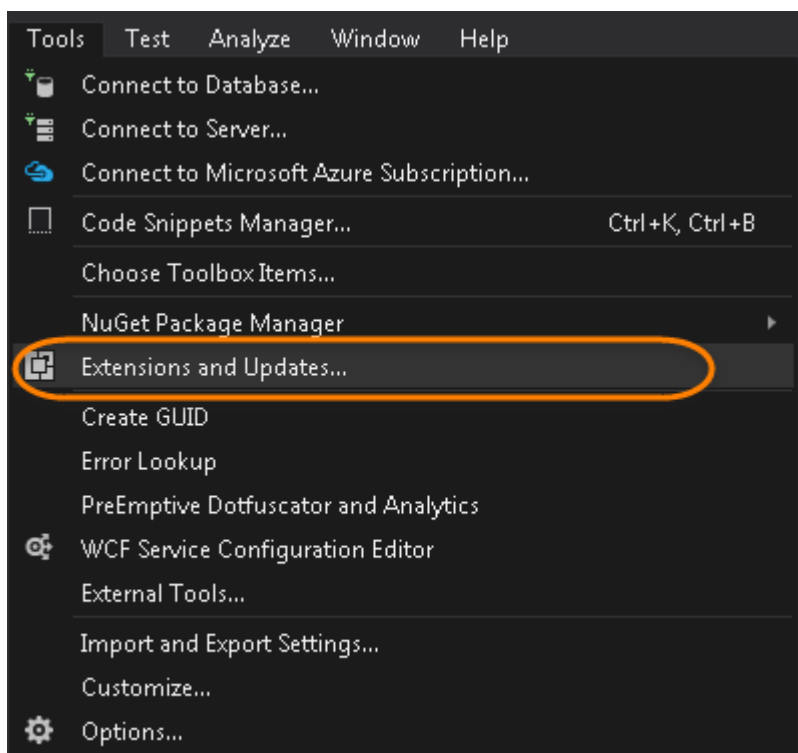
Tools Test Analyze Window Help

Connect to Database...
Connect to Server...
Connect to Microsoft Azure Subscription...
Code Snippets Manager... Ctrl+K, Ctrl+B
Choose Toolbox Items...
NuGet Package Manager
Extensions and Updates...
Create GUID
Error Lookup
PreEmptive Dotfuscator and Analytics
WCF Service Configuration Editor
External Tools...
Import and Export Settings...
Customize...
Options...